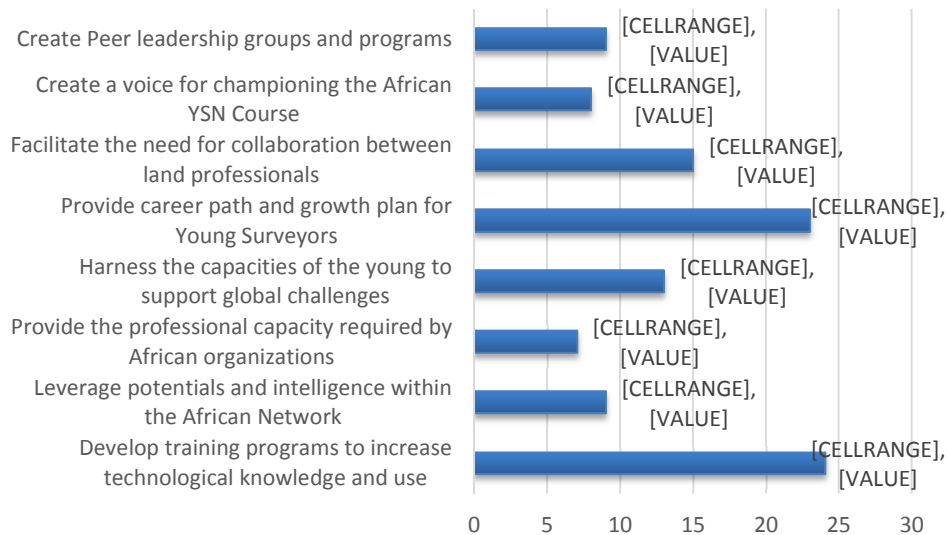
Create Peer leadership groups and programs
[CELLRANGE], [VALUE]

Create a voice for championing the African YSN Course
[CELLRANGE], [VALUE]

Facilitate the need for collaboration between land professionals
[CELLRANGE], [VALUE]

Provide career path and growth plan for Young Surveyors
[CELLRANGE], [VALUE]

Harness the capacities of the young to support global challenges
[CELLRANGE], [VALUE]

Provide the professional capacity required by African organizations
[CELLRANGE], [VALUE]

Leverage potentials and intelligence within the African Network
[CELLRANGE], [VALUE]

Develop training programs to increase technological knowledge and use
[CELLRANGE], [VALUE]

0 5 10 15 20 25 30